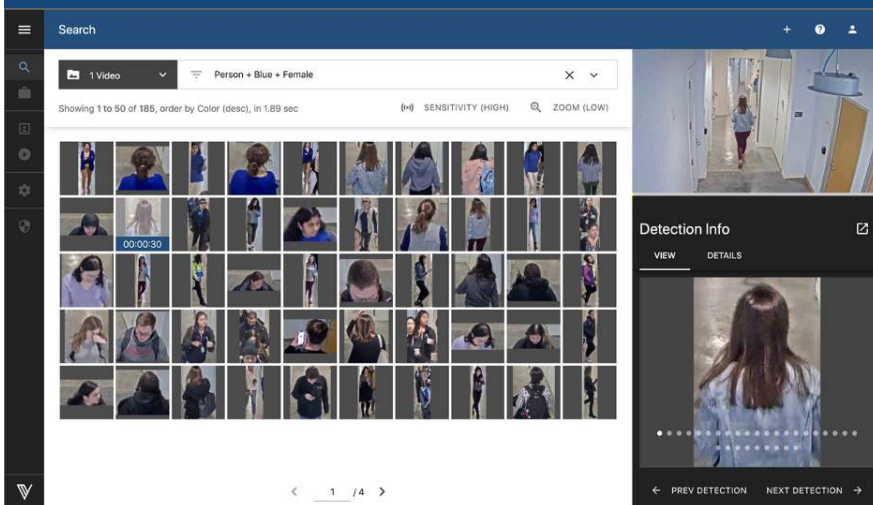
Search

1 Video

Person + Blue + Female

Showing 1 to 50 of 185, order by Color (desc), in 1.89 sec

SENSITIVITY (HIGH)

ZOOM (LOW)

00:00:30

Detection Info

VIEW

DETAILS

< 1 /4 >

← PREV DETECTION

NEXT DETECTION →